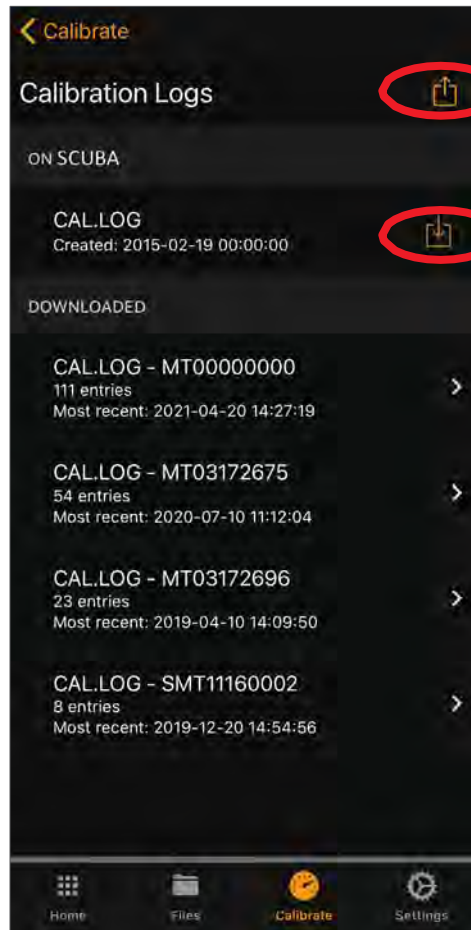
Calibrate

Calibration Logs

ON SCUBA

CAL.LOG
Created: 2015-02-19 00:00:00

DOWNLOADED

CAL.LOG - MT00000000
111 entries
Most recent: 2021-04-20 14:27:19

CAL.LOG - MT03172675
54 entries
Most recent: 2020-07-10 11:12:04

CAL.LOG - MT03172696
23 entries
Most recent: 2019-04-10 14:09:50

CAL.LOG - SMT11160002
8 entries
Most recent: 2019-12-20 14:54:56

Home Files Calibrate Settings